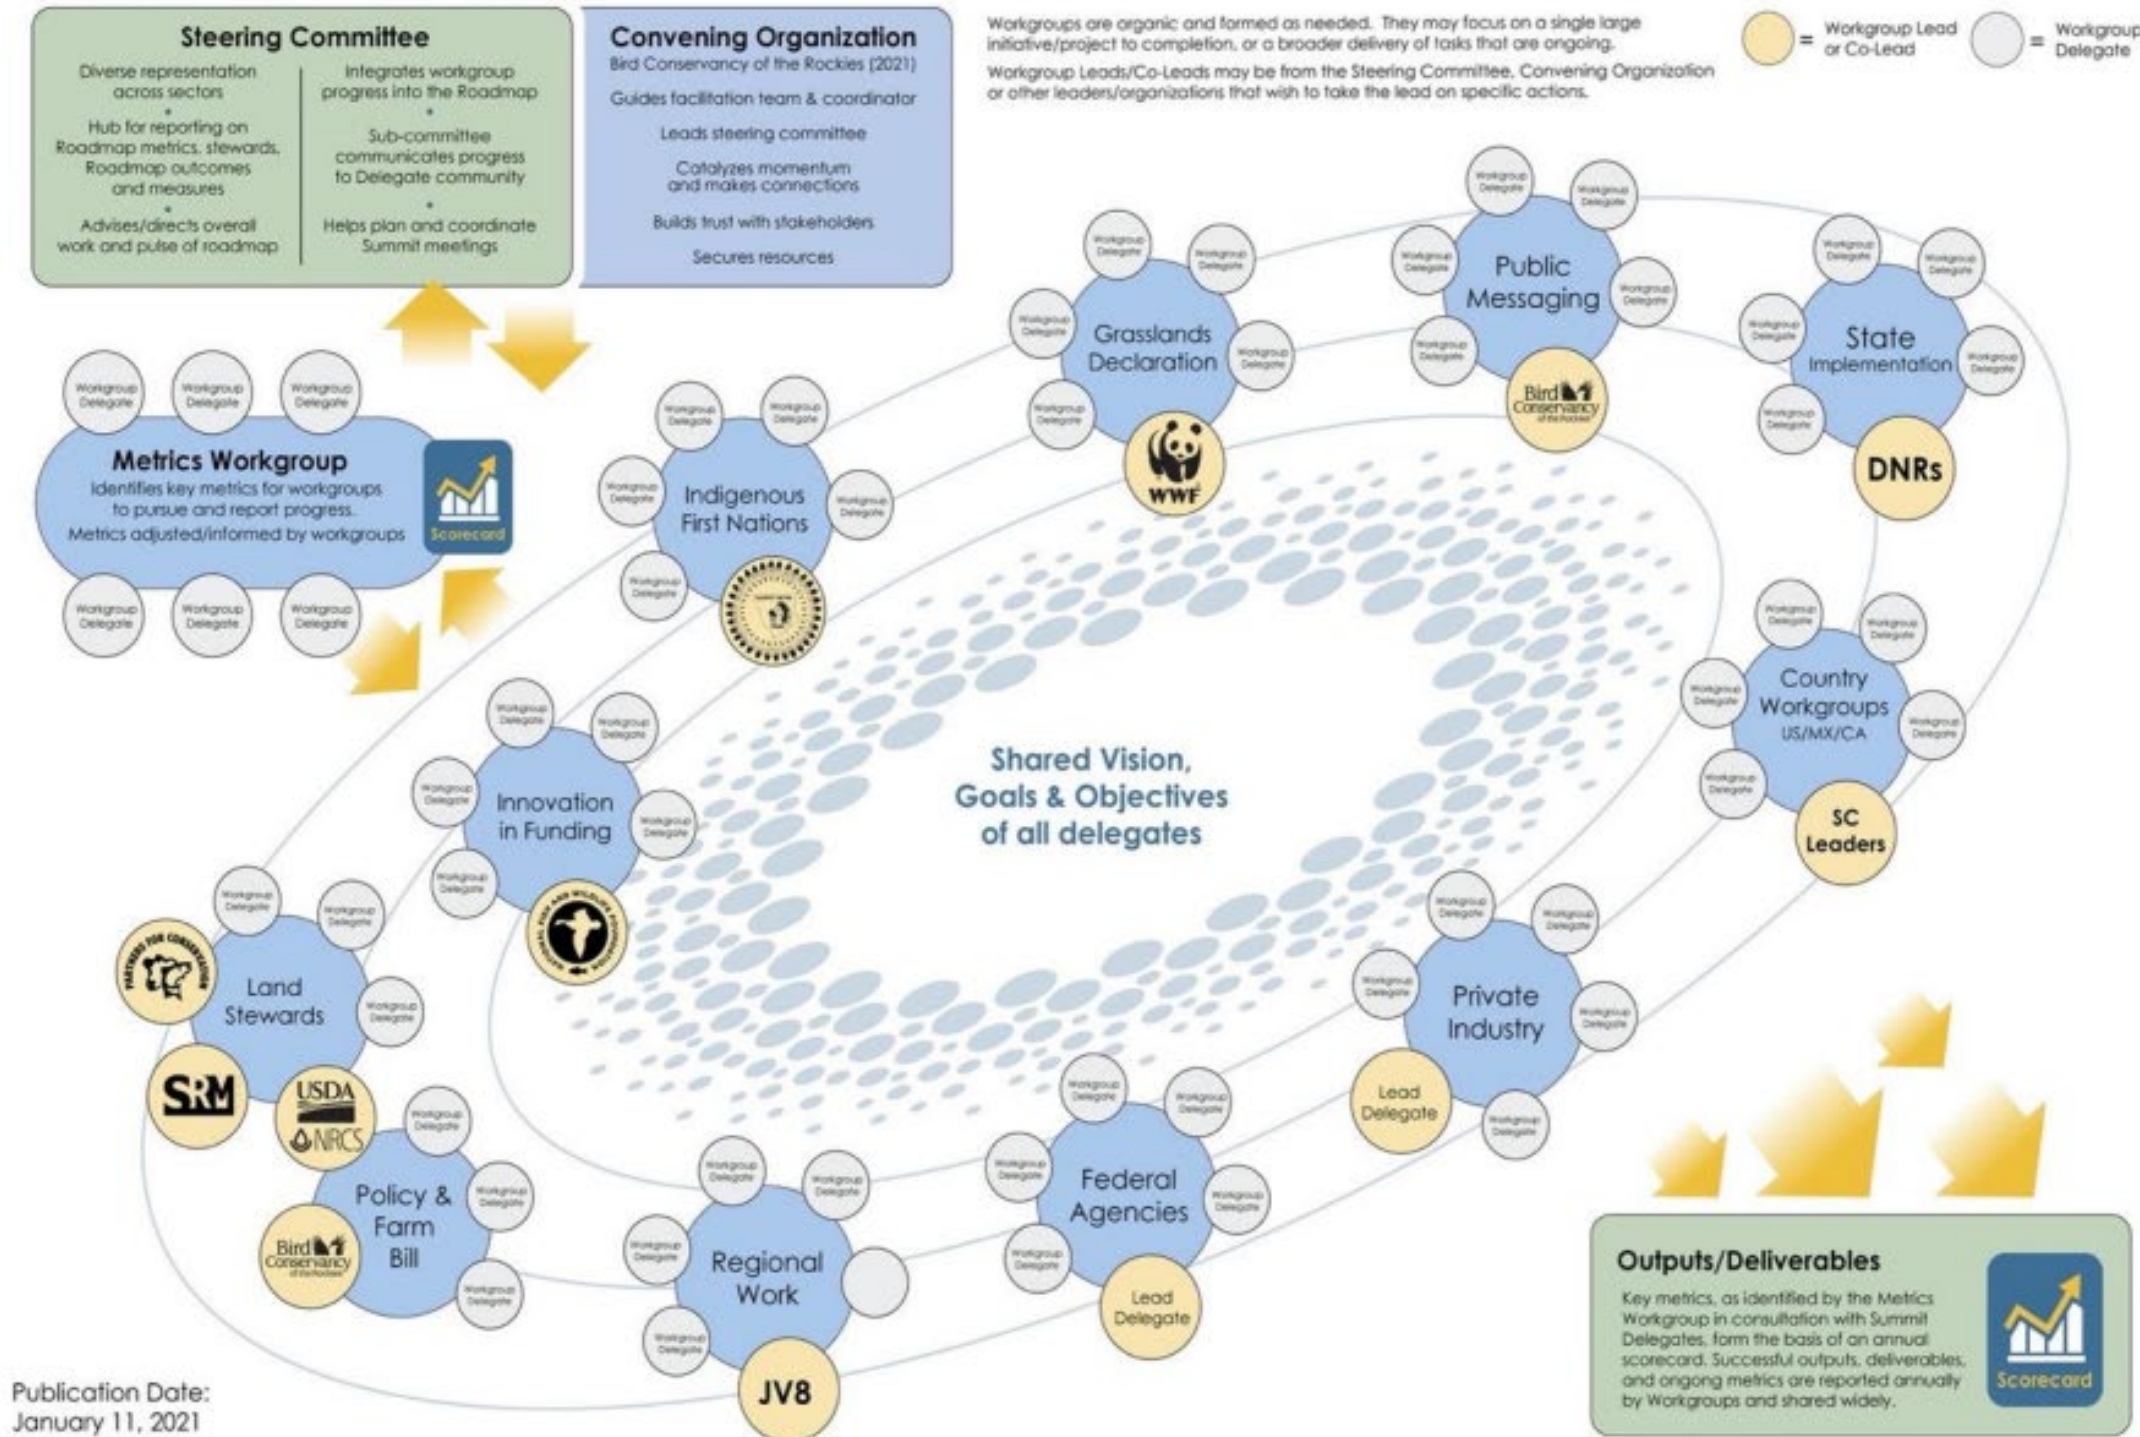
Steering Committee

Diverse representation across sectors
•
Hub for reporting on Roadmap metrics, stewards, Roadmap outcomes and measures
•
Advises/directs overall work and pulse of roadmap

Integrates workgroup progress into the Roadmap
•
Sub-committee communicates progress to Delegate community
•
Helps plan and coordinate Summit meetings

Convening Organization
Bird Conservancy of the Rockies (2021)

Guides facilitation team & coordinator

Leads steering committee

Catalyzes momentum and makes connections

Builds trust with stakeholders

Secures resources

Workgroups are organic and formed as needed. They may focus on a single large initiative/project to completion, or a broader delivery of tasks that are ongoing.

Workgroup Leads/Co-Leads may be from the Steering Committee, Convening Organization or other leaders/organizations that wish to take the lead on specific actions.

= Workgroup Lead or Co-Lead

= Workgroup Delegate

Metrics Workgroup
Identifies key metrics for workgroups to pursue and report progress.
Metrics adjusted/informed by workgroups

Scorecard

Workgroup Delegate

Indigenous First Nations

Grasslands Declaration

WWF

Public Messaging

Bird Conservancy

State Implementation

DNRs

Country Workgroups
US/MX/CA

SC Leaders

Shared Vision, Goals & Objectives of all delegates

Innovation in Funding

Land Stewards

Partners for Conservation

SRM

USDA NRCS

Policy & Farm Bill

Bird Conservancy

Regional Work

JV8

Federal Agencies

Lead Delegate

Private Industry

Lead Delegate

Outputs/Deliverables

Key metrics, as identified by the Metrics Workgroup in consultation with Summit Delegates, form the basis of an annual scorecard. Successful outputs, deliverables, and ongong metrics are reported annually by Workgroups and shared widely.

Scorecard

Publication Date:
January 11, 2021